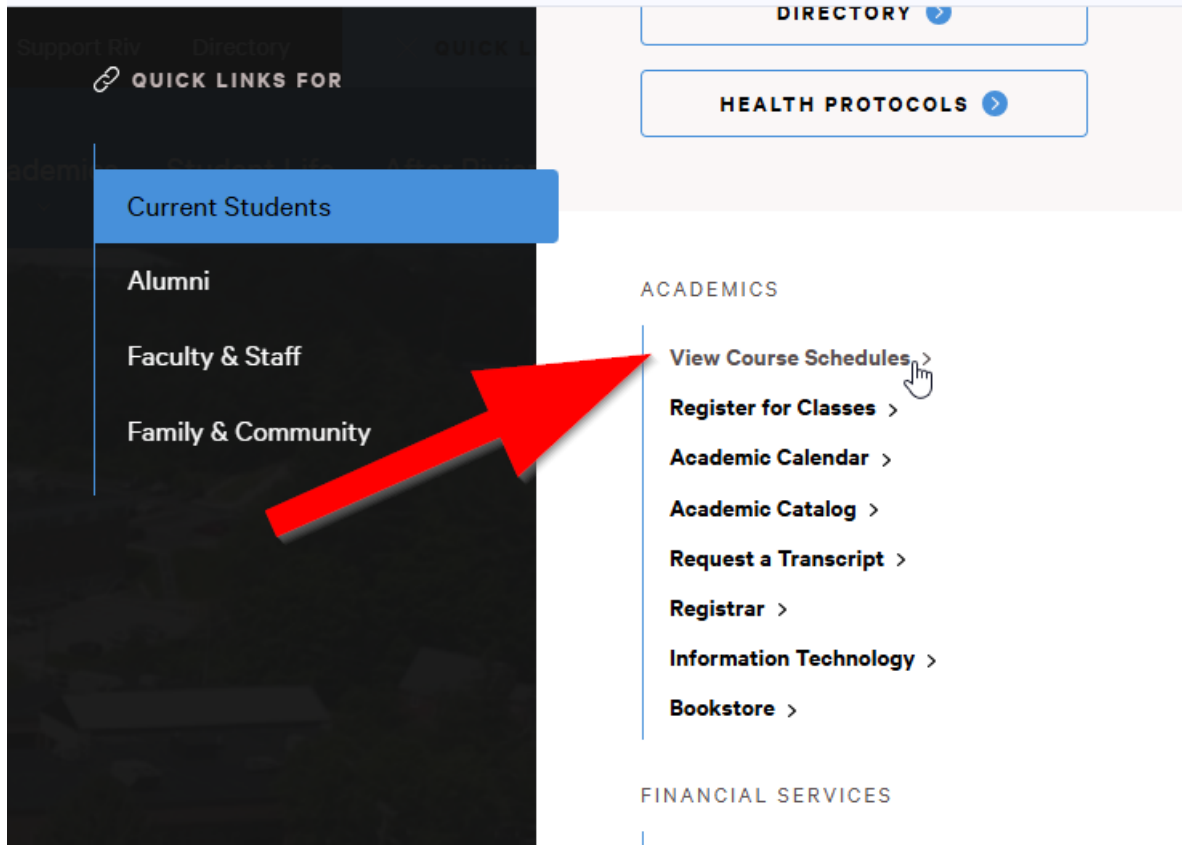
Support Riv Directory QUICK L

QUICK LINKS FOR

Current Students

Alumni

Faculty & Staff

Family & Community

DIRECTORY

HEALTH PROTOCOLS

ACADEMICS

View Course Schedules

Register for Classes

Academic Calendar

Academic Catalog

Request a Transcript

Registrar

Information Technology

Bookstore

FINANCIAL SERVICES